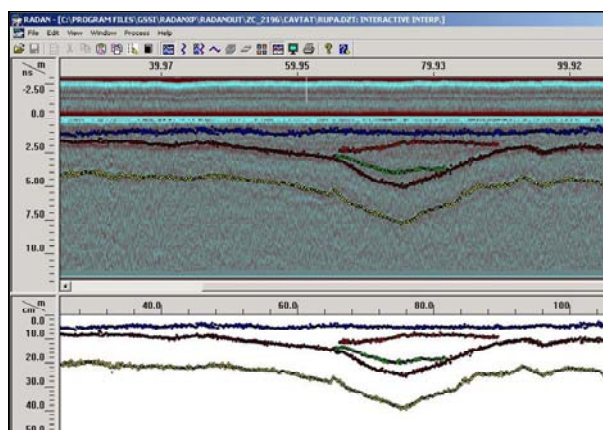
RADAN - [C:\PROGRAM FILES\GSSI\RADANXP\RADANOUT\ZC_2196\CAVTAT\RUPA.DZT: INTERACTIVE INTERP.]

File Edit View Window Process Help

m
ns

39.97
59.95
79.93
99.92

-2.50
0.0
2.50
5.00
7.50
10.0

m
cm

40.0
60.0
80.0
100

0.0
10.0
20.0
30.0
40.0
50.0